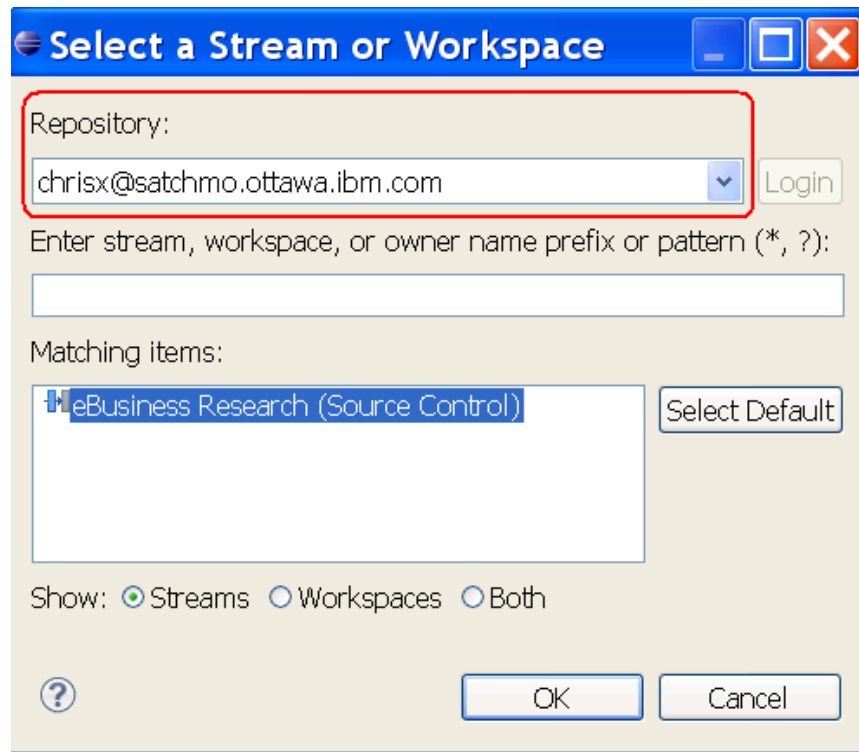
Select a Stream or Workspace

Repository:

chrisx@satchmo.ottawa.ibm.com

Login

Enter stream, workspace, or owner name prefix or pattern (*, ?):

Matching items:

eBusiness Research (Source Control)

Select Default

Show: Streams Workspaces Both

?

OK

Cancel